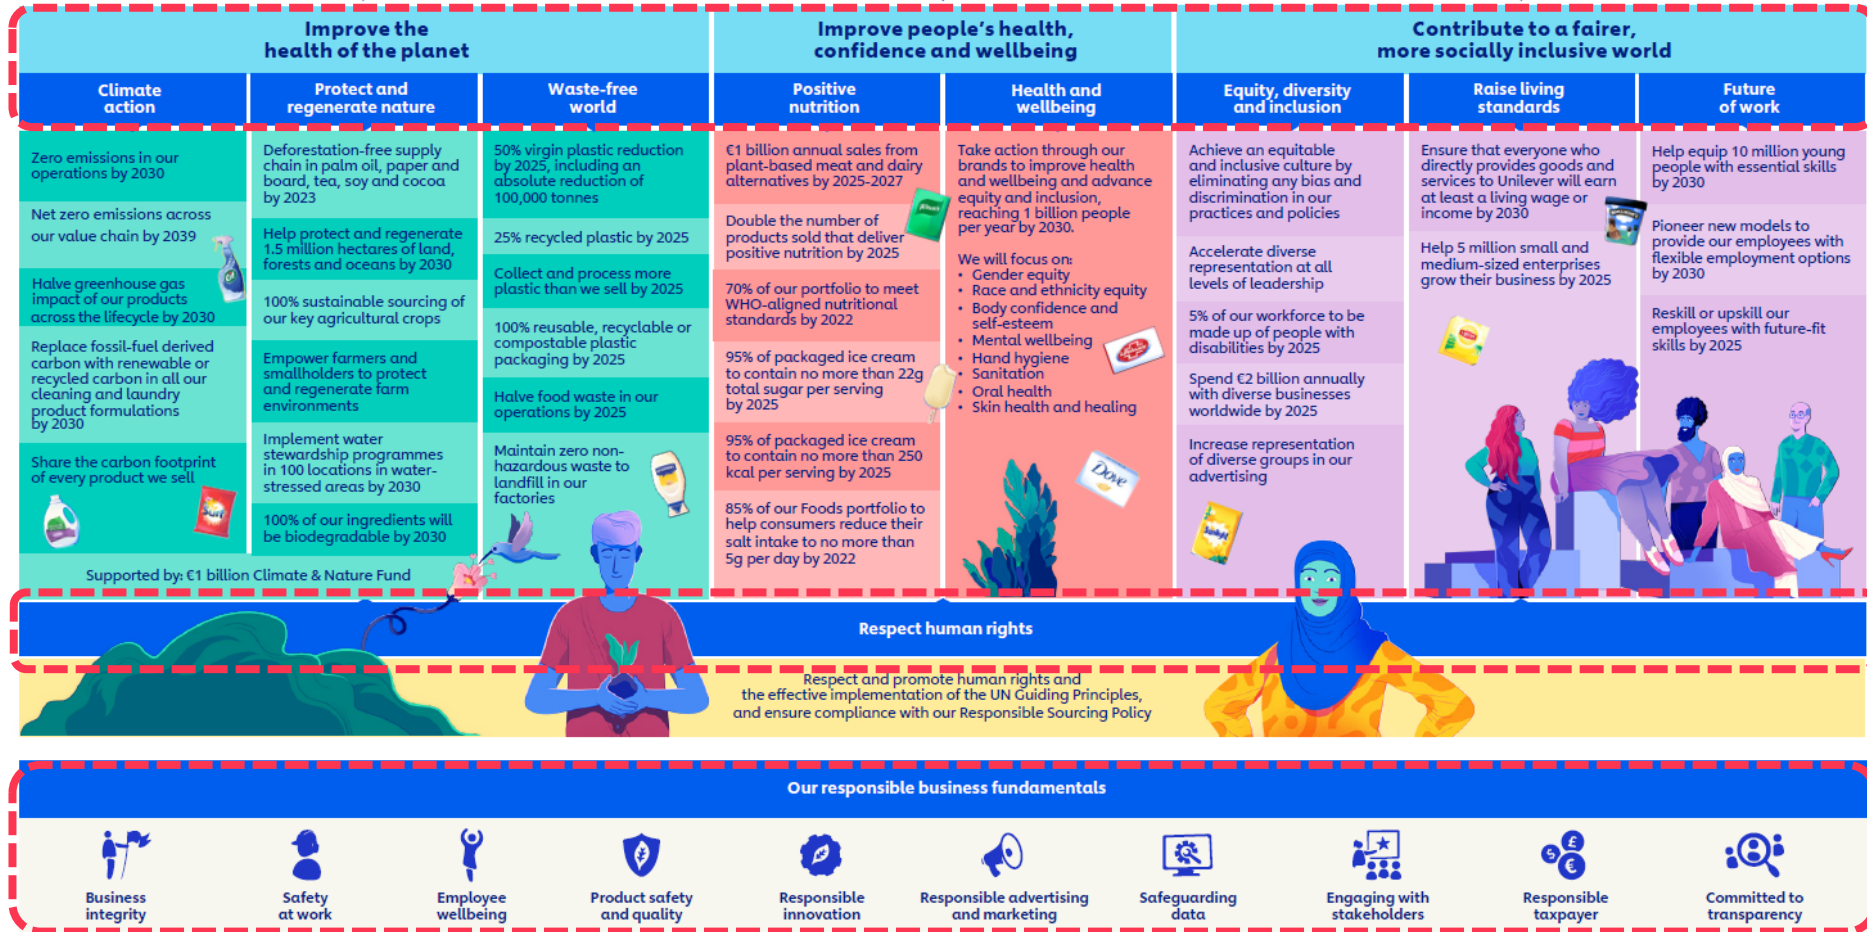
Improve the health of the planet

Climate action

Zero emissions in our operations by 2030

Net zero emissions across our value chain by 2039

Halve greenhouse gas impact of our products across the lifecycle by 2030

Replace fossil-fuel derived carbon with renewable or recycled carbon in all our cleaning and laundry product formulations by 2030

Share the carbon footprint of every product we sell

Protect and regenerate nature

Deforestation-free supply chain in palm oil, paper and board, tea, soy and cocoa by 2023

Help protect and regenerate 1.5 million hectares of land, forests and oceans by 2030

100% sustainable sourcing of our key agricultural crops

Empower farmers and smallholders to protect and regenerate farm environments

Implement water stewardship programmes in 100 locations in water-stressed areas by 2030

100% of our ingredients will be biodegradable by 2030

Waste-free world

50% virgin plastic reduction by 2025, including an absolute reduction of 100,000 tonnes

25% recycled plastic by 2025

Collect and process more plastic than we sell by 2025

100% reusable, recyclable or compostable plastic packaging by 2025

Halve food waste in our operations by 2025

Maintain zero non-hazardous waste to landfill in our factories

Supported by: €1 billion Climate & Nature Fund

Improve people's health, confidence and wellbeing

Positive nutrition

€1 billion annual sales from plant-based meat and dairy alternatives by 2025-2027

Double the number of products sold that deliver positive nutrition by 2025

70% of our portfolio to meet WHO-aligned nutritional standards by 2022

95% of packaged ice cream to contain no more than 22g total sugar per serving by 2025

95% of packaged ice cream to contain no more than 250 kcal per serving by 2025

85% of our Foods portfolio to help consumers reduce their salt intake to no more than 5g per day by 2022

Health and wellbeing

Take action through our brands to improve health and wellbeing and advance equity and inclusion, reaching 1 billion people per year by 2030.

We will focus on:
• Gender equity
• Race and ethnicity equity
• Body confidence and self-esteem
• Mental wellbeing
• Hand hygiene
• Sanitation
• Oral health
• Skin health and healing

Contribute to a fairer, more socially inclusive world

Equity, diversity and inclusion

Achieve an equitable and inclusive culture by eliminating any bias and discrimination in our practices and policies

Accelerate diverse representation at all levels of leadership

5% of our workforce to be made up of people with disabilities by 2025

Spend €2 billion annually with diverse businesses worldwide by 2025

Increase representation of diverse groups in our advertising

Raise living standards

Ensure that everyone who directly provides goods and services to Unilever will earn at least a living wage or income by 2030

Help 5 million small and medium-sized enterprises grow their business by 2025

Future of work

Help equip 10 million young people with essential skills by 2030

Pioneer new models to provide our employees with flexible employment options by 2030

Reskill or upskill our employees with future-fit skills by 2025

Respect human rights

Respect and promote human rights and the effective implementation of the UN Guiding Principles, and ensure compliance with our Responsible Sourcing Policy

Our responsible business fundamentals

Business integrity
Safety at work
Employee wellbeing
Product safety and quality
Responsible innovation
Responsible advertising and marketing
Safeguarding data
Engaging with stakeholders
Responsible taxpayer
Committed to transparency